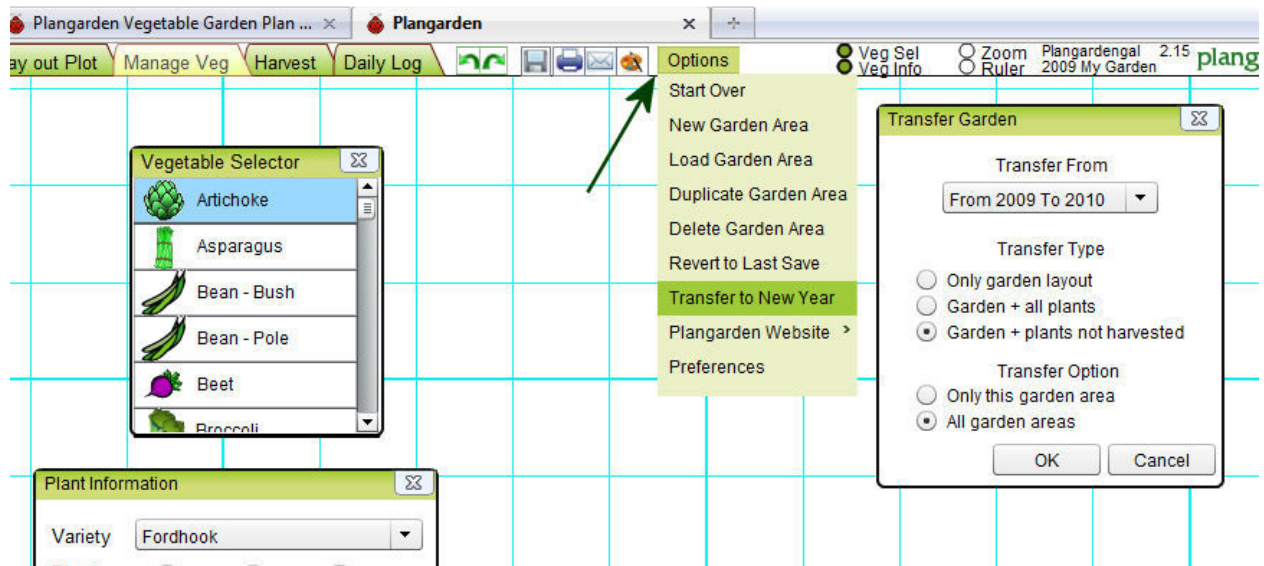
Plangarden Vegetable Garden Plan ... ×
Plangarden ×

ay out Plot | Manage Veg | Harvest | Daily Log | Options

Veg Sel
Veg Info
Zoom
Ruler
Plangardengal 2.15
2009 My Garden
plang

Start Over
New Garden Area
Load Garden Area
Duplicate Garden Area
Delete Garden Area
Revert to Last Save
Transfer to New Year
Plangarden Website ›
Preferences

Vegetable Selector
Artichoke
Asparagus
Bean - Bush
Bean - Pole
Beet
Broccoli

Transfer Garden
Transfer From
From 2009 To 2010
Transfer Type
Only garden layout
Garden + all plants
Garden + plants not harvested
Transfer Option
Only this garden area
All garden areas
OK
Cancel

Plant Information
Variety
Fordhook